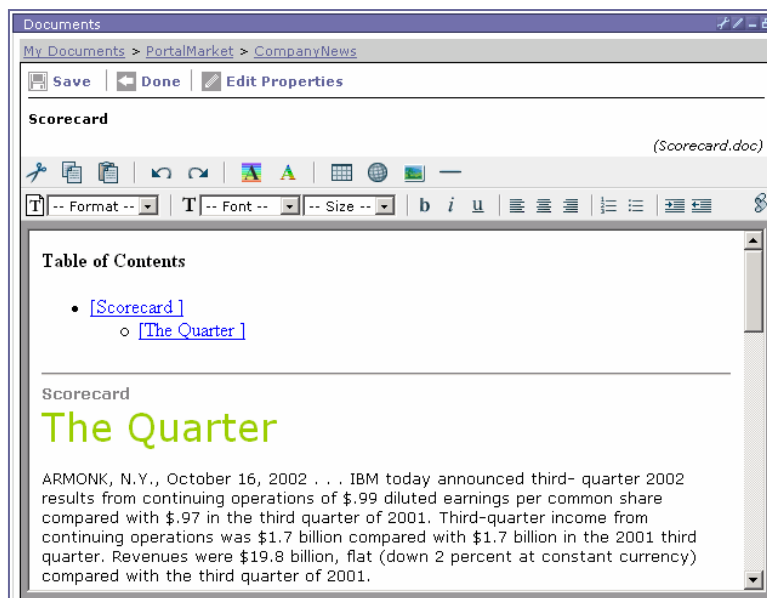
Documents

My Documents > PortalMarket > CompanyNews

Save | Done | Edit Properties

Scorecard

(Scorecard.doc)

-- Format -- | -- Font -- | -- Size -- | b i u

Table of Contents

- [Scorecard ]
  - [The Quarter ]

Scorecard

The Quarter

ARMONK, N.Y., October 16, 2002 . . . IBM today announced third- quarter 2002 results from continuing operations of $.99 diluted earnings per common share compared with $.97 in the third quarter of 2001. Third-quarter income from continuing operations was $1.7 billion compared with $1.7 billion in the 2001 third quarter. Revenues were $19.8 billion, flat (down 2 percent at constant currency) compared with the third quarter of 2001.